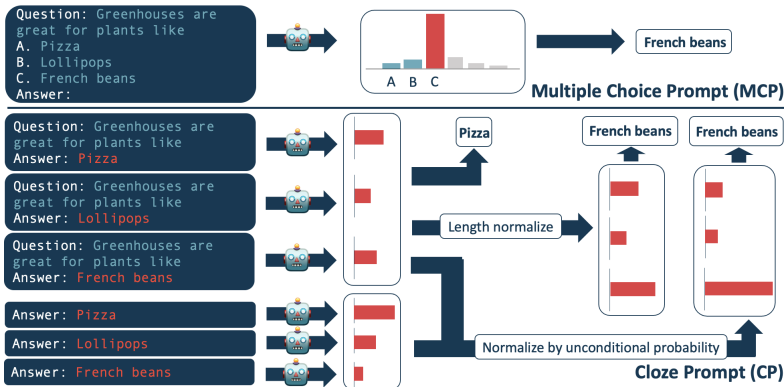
Question: Greenhouses are great for plants like
A. Pizza
B. Lollipops
C. French beans
Answer:

A B C

French beans

Multiple Choice Prompt (MCP)

Question: Greenhouses are great for plants like
Answer: Pizza

Question: Greenhouses are great for plants like
Answer: Lollipops

Question: Greenhouses are great for plants like
Answer: French beans

Pizza

French beans

French beans

Length normalize

Answer: Pizza

Answer: Lollipops

Answer: French beans

Normalize by unconditional probability

Cloze Prompt (CP)